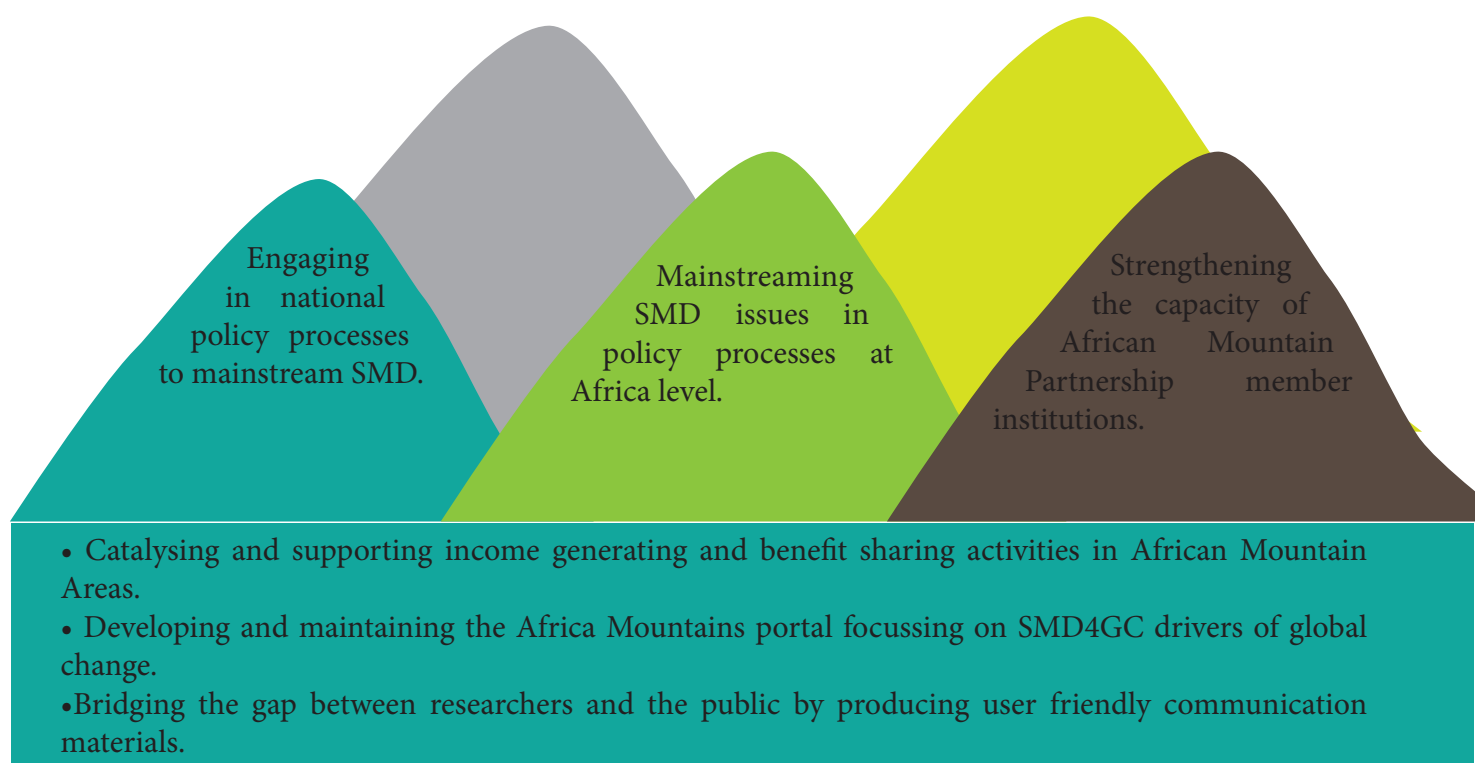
Engaging in national policy processes to mainstream SMD.

Mainstreaming SMD issues in policy processes at Africa level.

Strengthening the capacity of African Mountain Partnership member institutions.

• Catalysing and supporting income generating and benefit sharing activities in African Mountain Areas.

• Developing and maintaining the Africa Mountains portal focussing on SMD4GC drivers of global change.

•Bridging the gap between researchers and the public by producing user friendly communication materials.